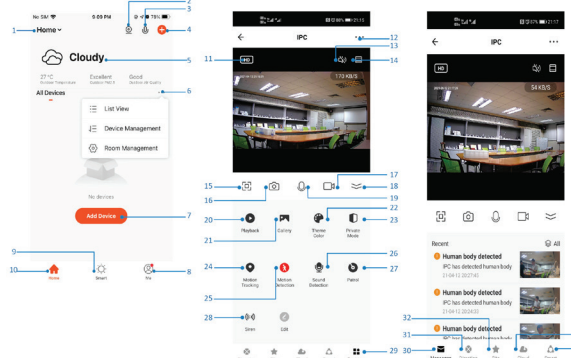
No SIM 6:08 PM 79%

1 Home

2
3
4

Cloudy 5

27°C Outdoor Temperature
Excellent Outdoor PM2.5
Good Outdoor Air Quality

All Devices 6

List View
Device Management
Room Management

No devices

Add Device 7

9
10 Home
Smart
Me 8

21:17

IPC

11 HD
12
13
14
173 KB/S

15
16
17
18
19
20 Playback
21 Gallery
22 Theme Color
23 Private Mode
24 Motion Tracking
25 Motion detection
26 Sound Detection
27 Patrol
28 Siren
Edit
29
30

21:17

IPC

HD
54 KB/S

Recent
All

Human body detected
IPC has detected human body
21-04-12 20:27:41

Human body detected
IPC has detected human body
21-04-12 20:24:32

Human body detected
IPC has detected human body
21-04-12 20:24:21

32
31